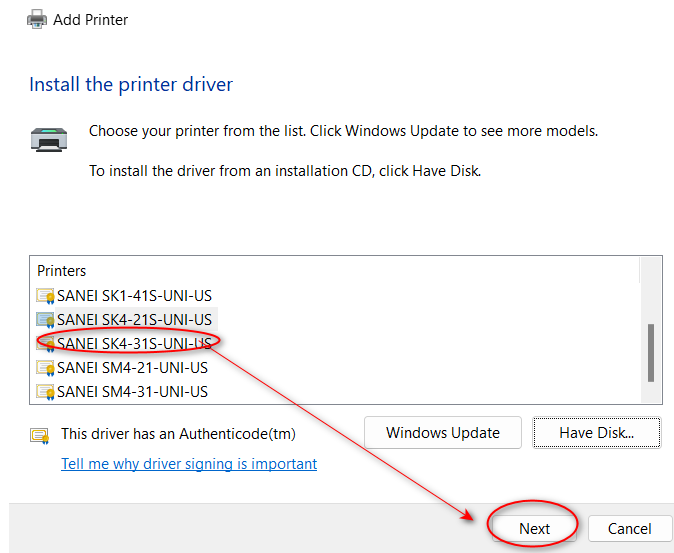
Add Printer

Install the printer driver

Choose your printer from the list. Click Windows Update to see more models.

To install the driver from an installation CD, click Have Disk.

Printers
SANEI SK1-41S-UNI-US
SANEI SK4-21S-UNI-US
SANEI SK4-31S-UNI-US
SANEI SM4-21-UNI-US
SANEI SM4-31-UNI-US

This driver has an Authenticode(tm)

Windows Update

Have Disk...

Tell me why driver signing is important

Next

Cancel